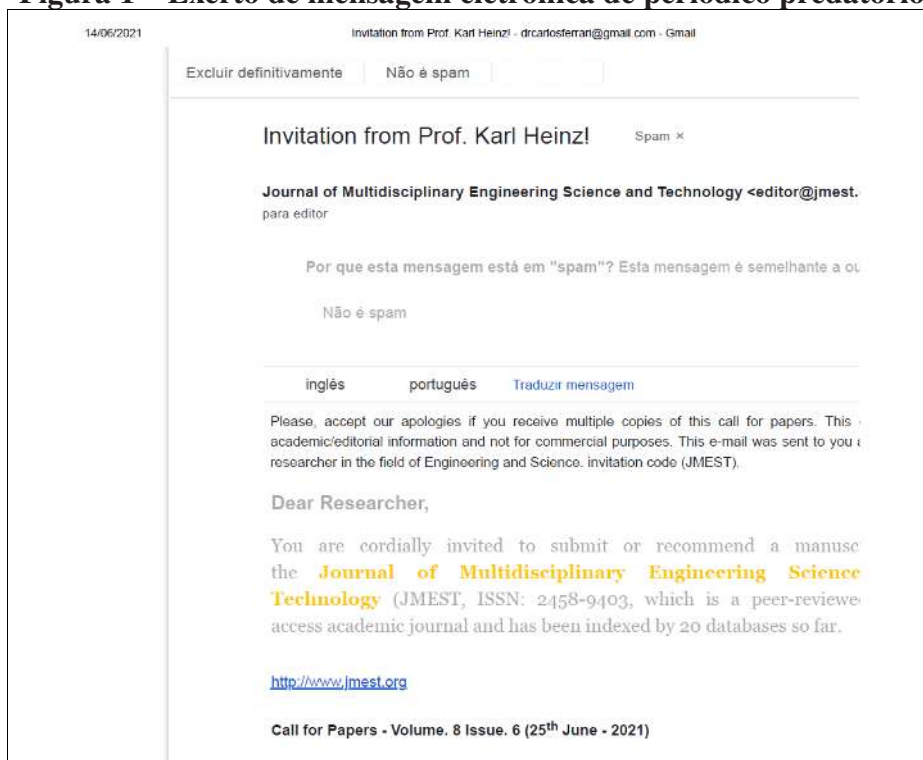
Figura 1 – Excerto de mensagem eletrônica de periódico predatório

14/06/2021

Invitation from Prof. Karl Heinz! - drcarlosferrari@gmail.com - Gmail

Excluir definitivamente

Não é spam

Invitation from Prof. Karl Heinz!

Spam ×

Journal of Multidisciplinary Engineering Science and Technology <editor@jmest.

para editor

Por que esta mensagem está em "spam"? Esta mensagem é semelhante a ou

Não é spam

inglês

português

Traduzir mensagem

Please, accept our apologies if you receive multiple copies of this call for papers. This academic/editorial information and not for commercial purposes. This e-mail was sent to you researcher in the field of Engineering and Science. invitation code (JMEST).

Dear Researcher,

You are cordially invited to submit or recommend a manusc the Journal of Multidisciplinary Engineering Science Technology (JMEST, ISSN: 2458-9403, which is a peer-reviewe access academic journal and has been indexed by 20 databases so far.

http://www.jmest.org

Call for Papers - Volume. 8 Issue. 6 (25$^{th}$ June - 2021)